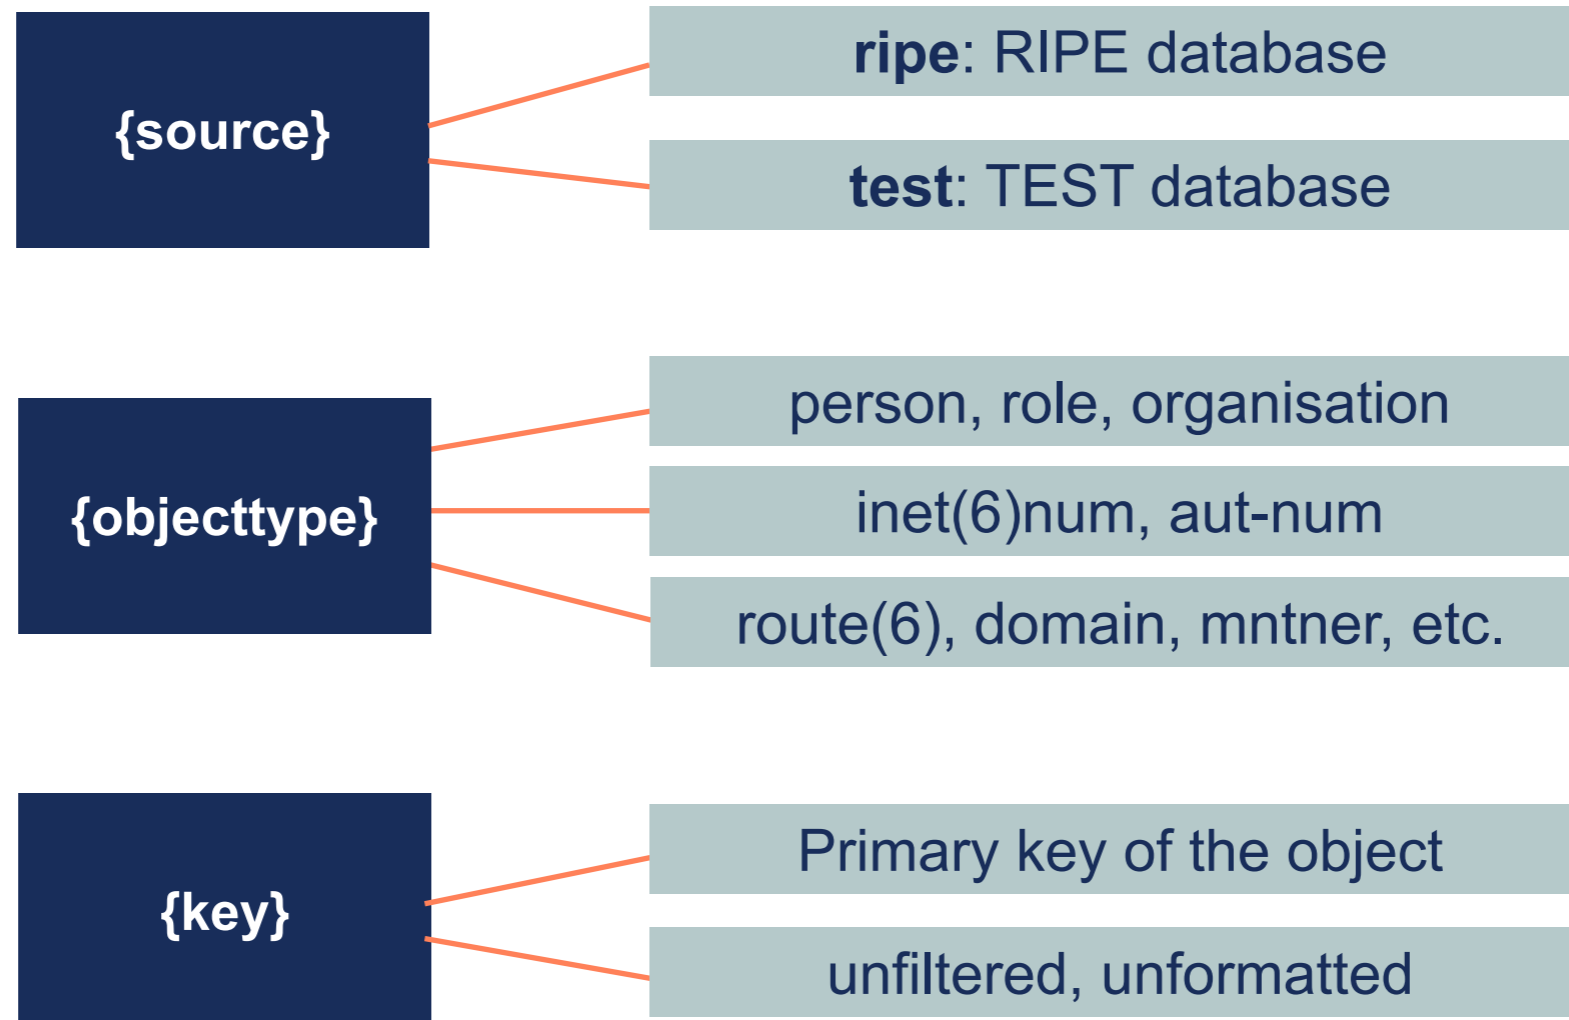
{source}

ripe: RIPE database

test: TEST database

{objecttype}

person, role, organisation

inet(6)num, aut-num

route(6), domain, mntner, etc.

{key}

Primary key of the object

unfiltered, unformatted